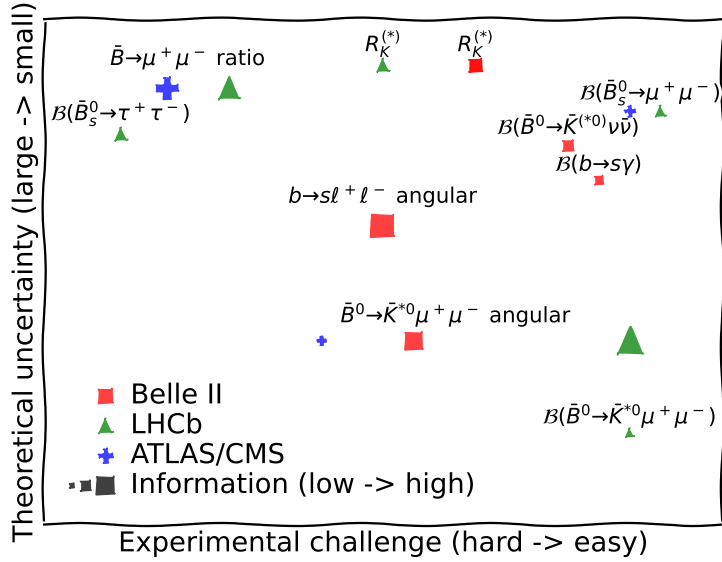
$\bar{B}\to\mu^+\mu^-$ ratio

$R_K^{(*)}$

$R_K^{(*)}$

$\mathcal{B}(\bar{B}_s^0\to\tau^+\tau^-)$

$\mathcal{B}(\bar{B}_s^0\to\mu^+\mu^-)$

$\mathcal{B}(\bar{B}^0\to\bar{K}^{(*0)}\nu\bar{\nu})$

$\mathcal{B}(b\to s\gamma)$

$b\to s\ell^+\ell^-$ angular

$\bar{B}^0\to\bar{K}^{*0}\mu^+\mu^-$ angular

$\mathcal{B}(\bar{B}^0\to\bar{K}^{*0}\mu^+\mu^-)$

Belle II
LHCb
ATLAS/CMS
Information (low -> high)

Theoretical uncertainty (large -> small)

Experimental challenge (hard -> easy)